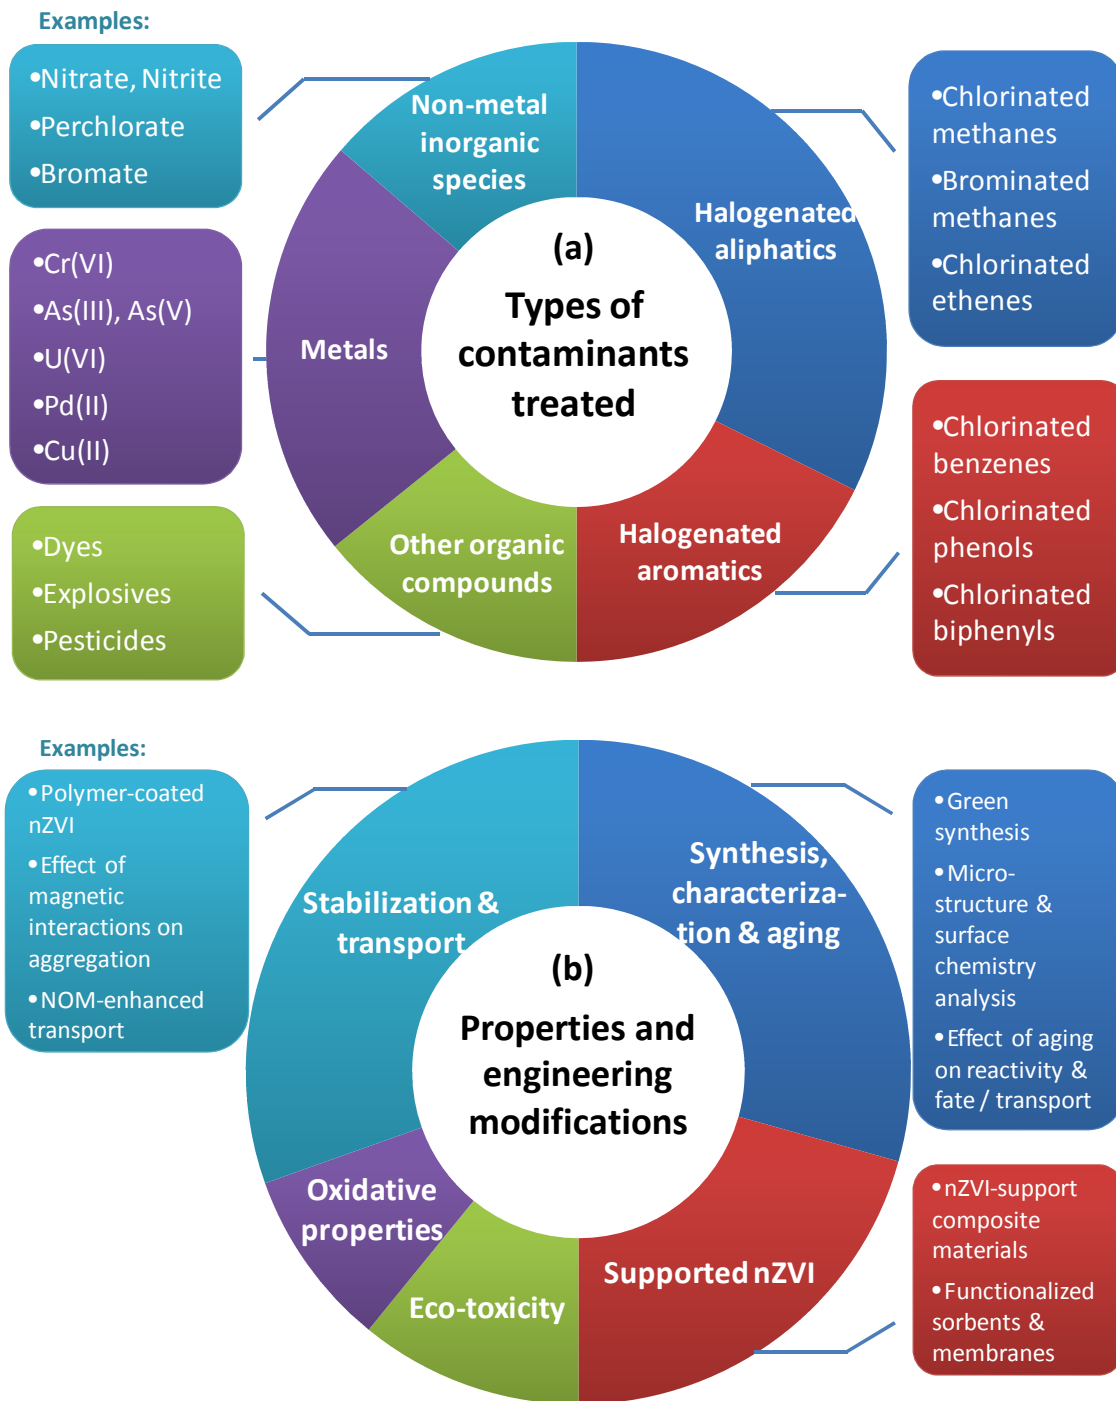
Examples:

•Nitrate, Nitrite
•Perchlorate
•Bromate

•Cr(VI)
•As(III), As(V)
•U(VI)
•Pd(II)
•Cu(II)

•Dyes
•Explosives
•Pesticides

Non-metal inorganic species

Halogenated aliphatics

Metals

(a)
Types of contaminants treated

Other organic compounds

Halogenated aromatics

•Chlorinated methanes
•Brominated methanes
•Chlorinated ethenes

•Chlorinated benzenes
•Chlorinated phenols
•Chlorinated biphenyls

Examples:

•Polymer-coated nZVI
•Effect of magnetic interactions on aggregation
•NOM-enhanced transport

Stabilization & transport

Synthesis, characterization & aging

(b)
Properties and engineering modifications

Oxidative properties

Eco-toxicity

Supported nZVI

•Green synthesis
•Microstructure & surface chemistry analysis
•Effect of aging on reactivity & fate / transport

•nZVI-support composite materials
•Functionalized sorbents & membranes